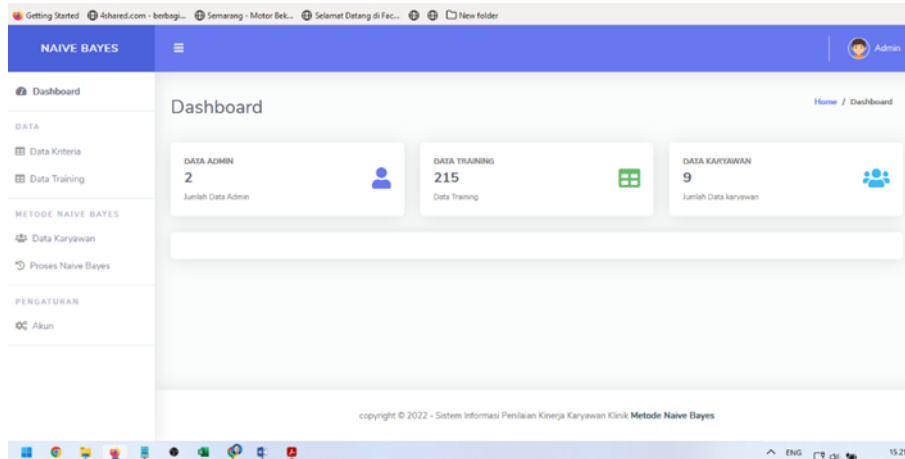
Getting Started 4shared.com - berbagi... Semarang - Motor Bek... Selamat Datang di Fac... New folder

NAIVE BAYES

Admin

Dashboard

DATA

Data Kriteria

Data Training

METODE NAIVE BAYES

Data Karyawan

Proses Naive Bayes

PENGATURAN

Akun

Dashboard

Home / Dashboard

DATA ADMIN
2
Jumlah Data Admin

DATA TRAINING
215
Data Training

DATA KARYAWAN
9
Jumlah Data karyawan

copyright © 2022 - Sistem Informasi Penilaian Kinerja Karyawan Klinik Metode Naive Bayes

ENG

15.2